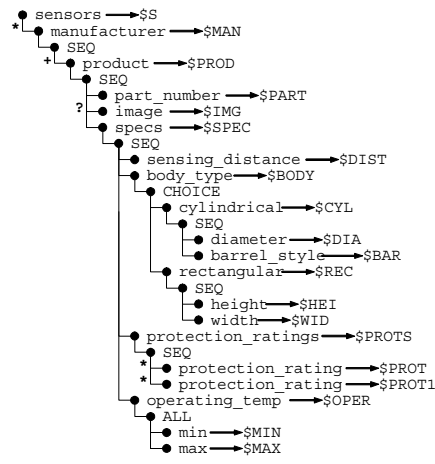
sensors → $S
* manufacturer → $MAN
SEQ
+ product → $PROD
SEQ
part_number → $PART
? image → $IMG
specs → $SPEC
SEQ
sensing_distance → $DIST
body_type → $BODY
CHOICE
cylindrical → $CYL
SEQ
diameter → $DIA
barrel_style → $BAR
rectangular → $REC
SEQ
height → $HEI
width → $WID
protection_ratings → $PROTS
SEQ
* protection_rating → $PROT
* protection_rating → $PROT1
operating_temp → $OPER
ALL
min → $MIN
max → $MAX